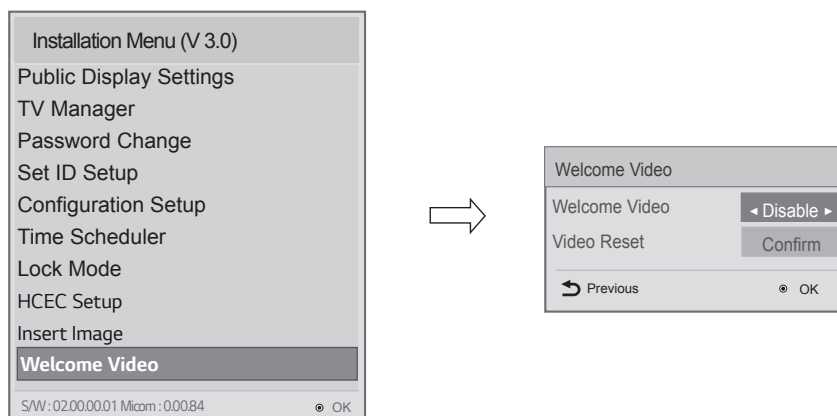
Installation Menu (V 3.0)
Public Display Settings
TV Manager
Password Change
Set ID Setup
Configuration Setup
Time Scheduler
Lock Mode
HCEC Setup
Insert Image
Welcome Video
S/W : 02.00.00.01 Micom : 0.00.84
OK

Welcome Video
Welcome Video
◂ Disable ▸
Video Reset
Confirm
Previous
OK